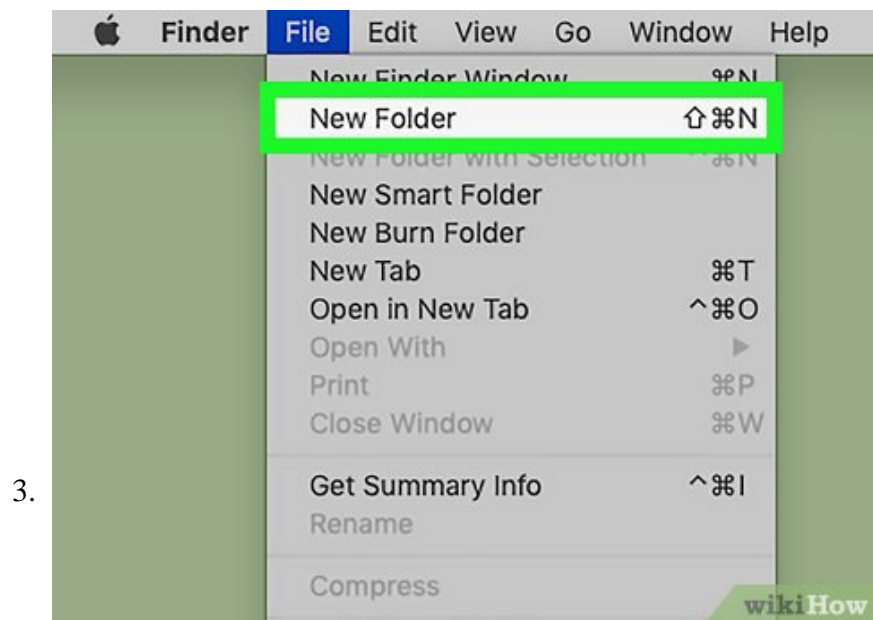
Finder File Edit View Go Window Help

New Finder Window ⌘N
New Folder ⇧⌘N
New Folder with Selection ^⌘N
New Smart Folder
New Burn Folder
New Tab ⌘T
Open in New Tab ^⌘O
Open With ▶
Print ⌘P
Close Window ⌘W

3.

Get Summary Info ^⌘I
Rename

Compress

wikiHow